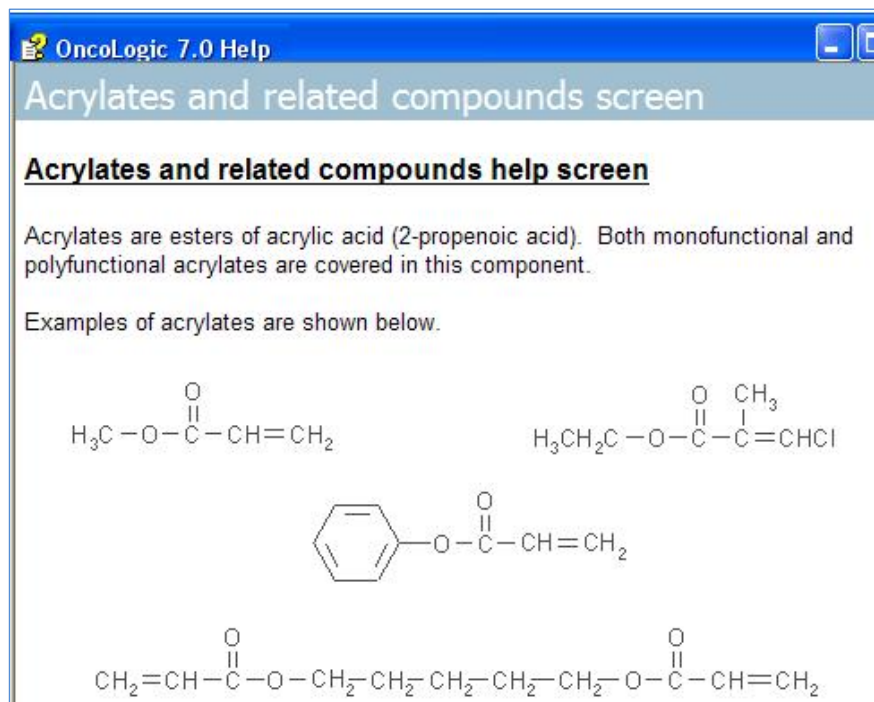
OncoLogic 7.0 Help

Acrylates and related compounds screen

**Acrylates and related compounds help screen**

Acrylates are esters of acrylic acid (2-propenoic acid). Both monofunctional and polyfunctional acrylates are covered in this component.

Examples of acrylates are shown below.

$H_3C-O-\overset{O}{\overset{||}{C}}-CH=CH_2$

$H_3CH_2C-O-\overset{O}{\overset{||}{C}}-\overset{CH_3}{\overset{|}{C}}=CHCl$

$C_6H_5-O-\overset{O}{\overset{||}{C}}-CH=CH_2$

$CH_2=CH-\overset{O}{\overset{||}{C}}-O-CH_2-CH_2-CH_2-CH_2-CH_2-O-\overset{O}{\overset{||}{C}}-CH=CH_2$